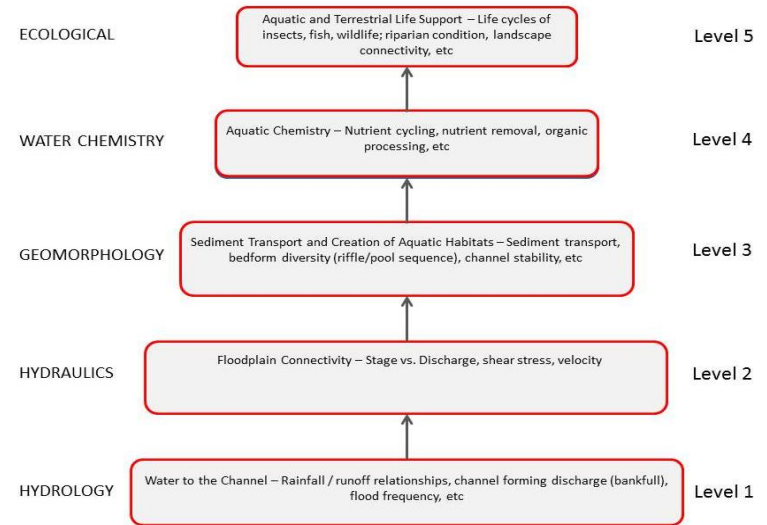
ECOLOGICAL

Aquatic and Terrestrial Life Support – Life cycles of insects, fish, wildlife; riparian condition, landscape connectivity, etc

Level 5

WATER CHEMISTRY

Aquatic Chemistry – Nutrient cycling, nutrient removal, organic processing, etc

Level 4

GEOMORPHOLOGY

Sediment Transport and Creation of Aquatic Habitats – Sediment transport, bedform diversity (riffle/pool sequence), channel stability, etc

Level 3

HYDRAULICS

Floodplain Connectivity – Stage vs. Discharge, shear stress, velocity

Level 2

HYDROLOGY

Water to the Channel – Rainfall / runoff relationships, channel forming discharge (bankfull), flood frequency, etc

Level 1